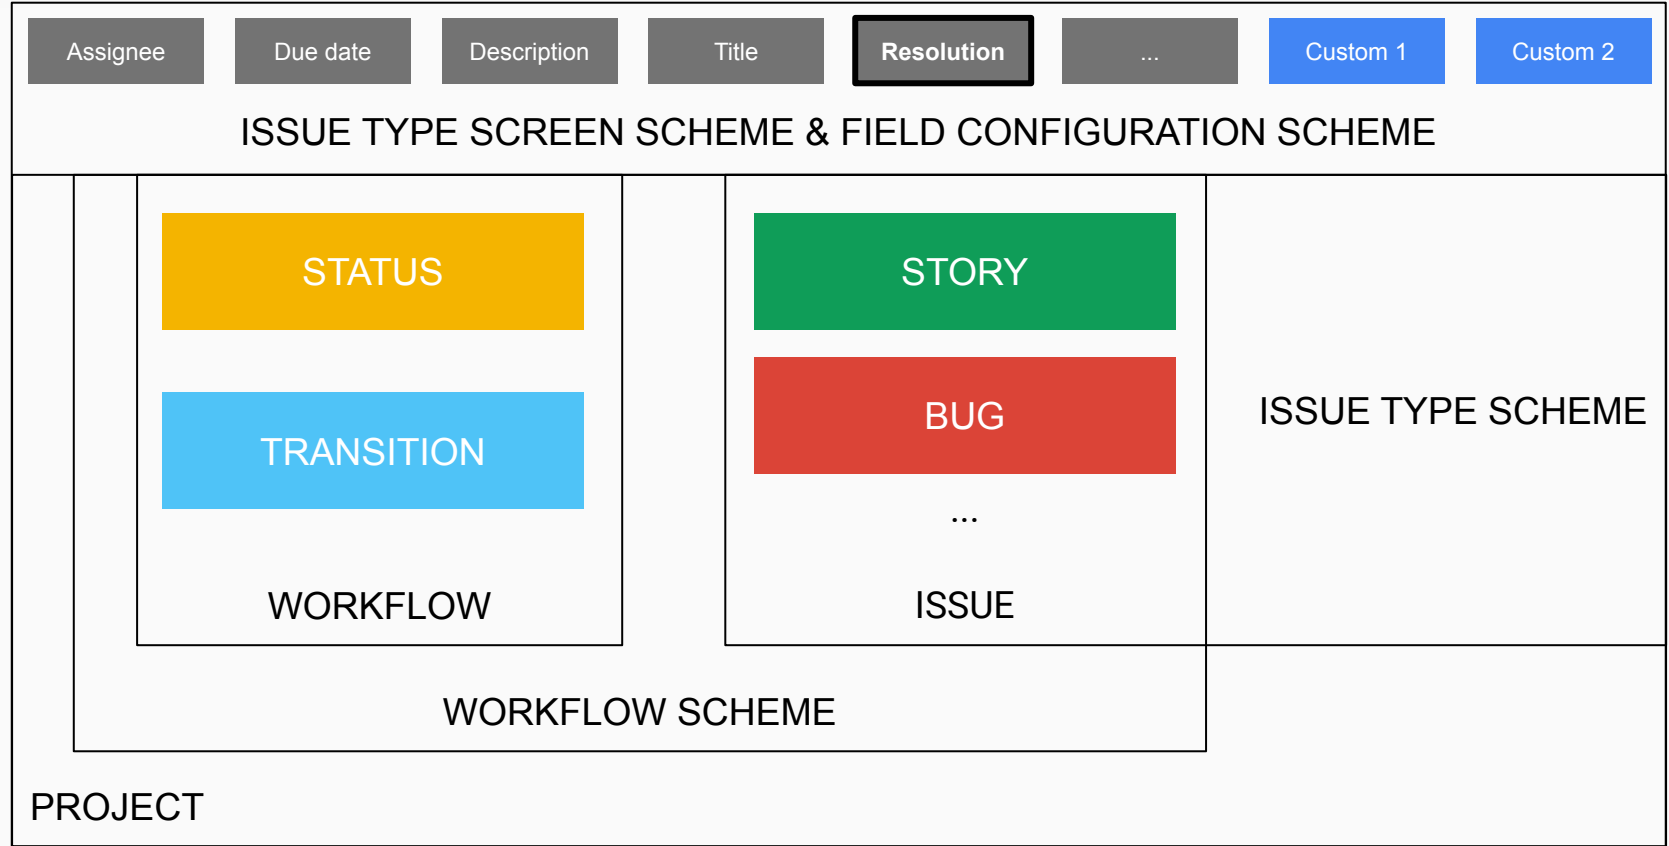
Assignee Due date Description Title Resolution ... Custom 1 Custom 2

ISSUE TYPE SCREEN SCHEME & FIELD CONFIGURATION SCHEME

STATUS

TRANSITION

WORKFLOW

STORY

BUG

...

ISSUE

ISSUE TYPE SCHEME

WORKFLOW SCHEME

PROJECT